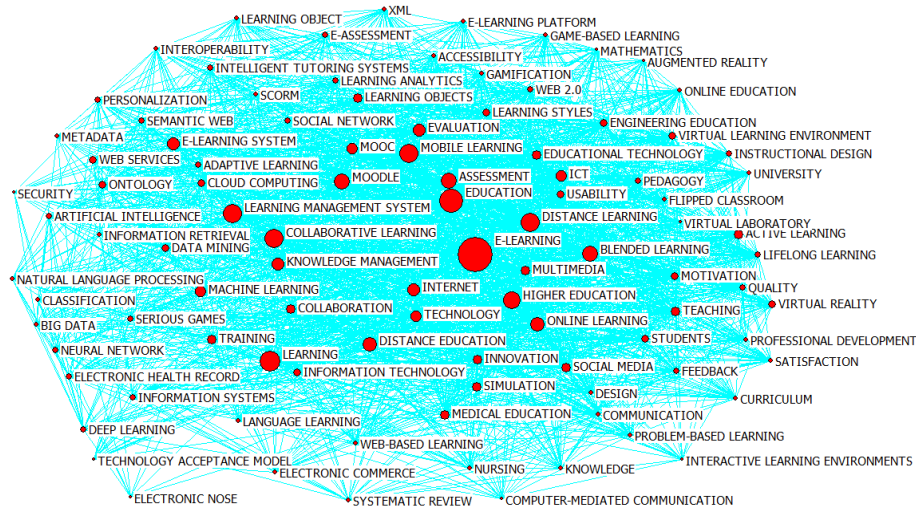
LEARNING OBJECT
XML
E-LEARNING PLATFORM
E-ASSESSMENT
GAME-BASED LEARNING
INTEROPERABILITY
ACCESSIBILITY
MATHEMATICS
INTELLIGENT TUTORING SYSTEMS
AUGMENTED REALITY
GAMIFICATION
LEARNING ANALYTICS
WEB 2.0
ONLINE EDUCATION
PERSONALIZATION
SCORM
LEARNING OBJECTS
LEARNING STYLES
SEMANTIC WEB
SOCIAL NETWORK
ENGINEERING EDUCATION
EVALUATION
METADATA
VIRTUAL LEARNING ENVIRONMENT
E-LEARNING SYSTEM
MOOC
MOBILE LEARNING
INSTRUCTIONAL DESIGN
EDUCATIONAL TECHNOLOGY
WEB SERVICES
ADAPTIVE LEARNING
UNIVERSITY
ICT
ASSESSMENT
MOODLE
ONTOLOGY
CLOUD COMPUTING
PEDAGOGY
SECURITY
USABILITY
EDUCATION
FLIPPED CLASSROOM
LEARNING MANAGEMENT SYSTEM
ARTIFICIAL INTELLIGENCE
DISTANCE LEARNING
VIRTUAL LABORATORY
INFORMATION RETRIEVAL
ACTIVE LEARNING
COLLABORATIVE LEARNING
DATA MINING
E-LEARNING
BLENDED LEARNING
LIFELONG LEARNING
KNOWLEDGE MANAGEMENT
NATURAL LANGUAGE PROCESSING
MULTIMEDIA
MOTIVATION
CLASSIFICATION
MACHINE LEARNING
INTERNET
QUALITY
HIGHER EDUCATION
VIRTUAL REALITY
BIG DATA
COLLABORATION
SERIOUS GAMES
TECHNOLOGY
TEACHING
ONLINE LEARNING
PROFESSIONAL DEVELOPMENT
TRAINING
STUDENTS
NEURAL NETWORK
DISTANCE EDUCATION
LEARNING
INNOVATION
SATISFACTION
SOCIAL MEDIA
ELECTRONIC HEALTH RECORD
INFORMATION TECHNOLOGY
FEEDBACK
SIMULATION
INFORMATION SYSTEMS
DESIGN
CURRICULUM
MEDICAL EDUCATION
LANGUAGE LEARNING
COMMUNICATION
DEEP LEARNING
PROBLEM-BASED LEARNING
WEB-BASED LEARNING
TECHNOLOGY ACCEPTANCE MODEL
INTERACTIVE LEARNING ENVIRONMENTS
NURSING
KNOWLEDGE
ELECTRONIC COMMERCE
ELECTRONIC NOSE
SYSTEMATIC REVIEW
COMPUTER-MEDIATED COMMUNICATION